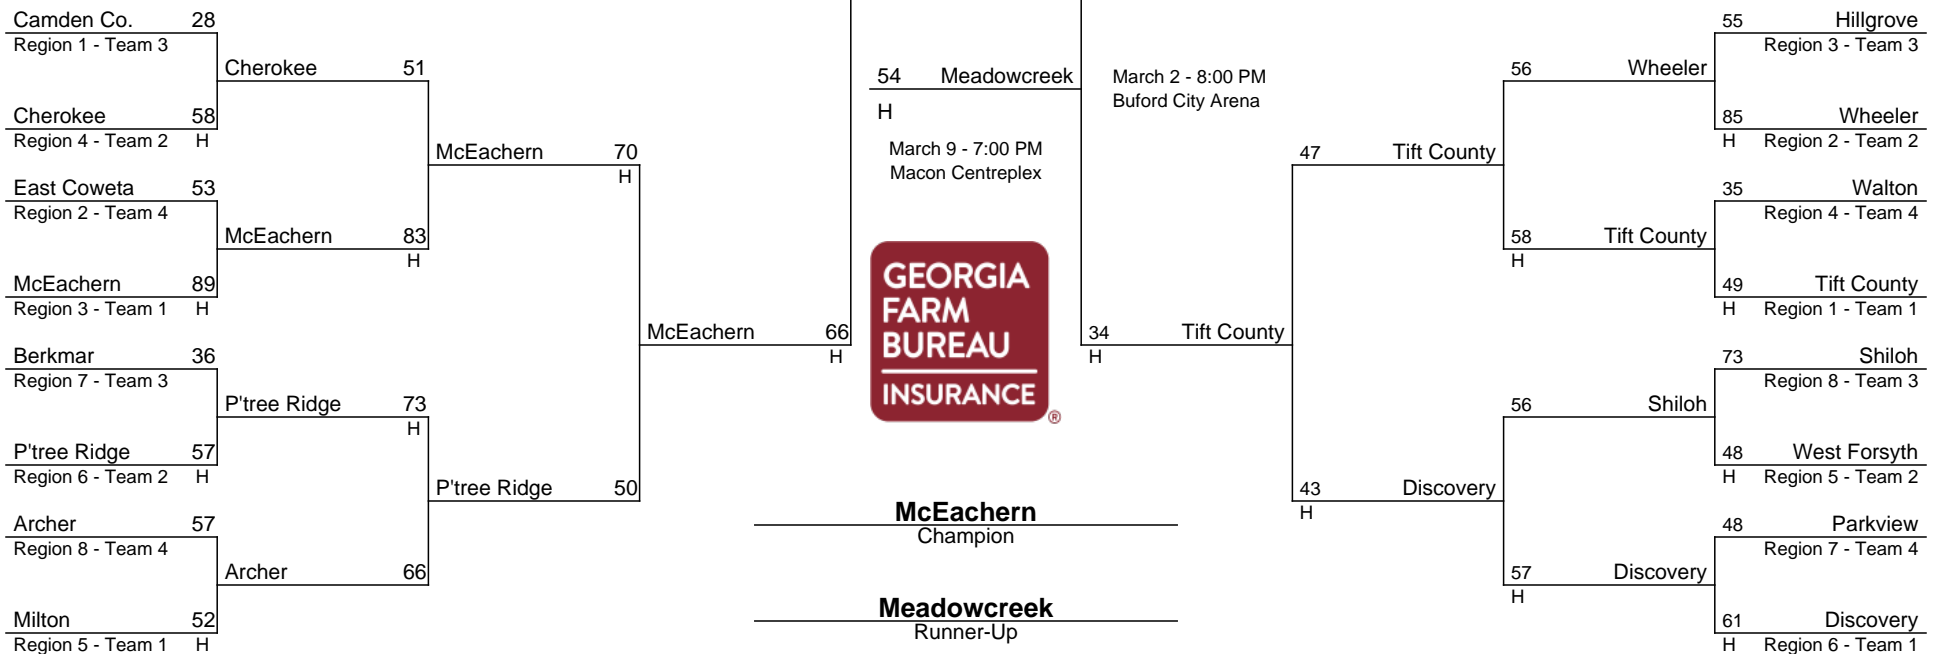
Camden Co. 28
Region 1 - Team 3

Cherokee 51

Cherokee 58
Region 4 - Team 2 H

McEachern 70
H

East Coweta 53
Region 2 - Team 4

McEachern 83
H

McEachern 89
Region 3 - Team 1 H

McEachern 66
H

Berkmar 36
Region 7 - Team 3

P'tree Ridge 73
H

P'tree Ridge 57
Region 6 - Team 2 H

P'tree Ridge 50

Archer 57
Region 8 - Team 4

Archer 66

Milton 52
Region 5 - Team 1 H

54 Meadowcreek
H

March 9 - 7:00 PM
Macon Centreplex

March 2 - 8:00 PM
Buford City Arena

GEORGIA FARM BUREAU INSURANCE ®

McEachern
Champion

Meadowcreek
Runner-Up

55 Hillgrove
Region 3 - Team 3

56 Wheeler

85 Wheeler
H Region 2 - Team 2

47 Tift County

35 Walton
Region 4 - Team 4

58 Tift County
H

49 Tift County
H Region 1 - Team 1

34 Tift County
H

73 Shiloh
Region 8 - Team 3

56 Shiloh

48 West Forsyth
H Region 5 - Team 2

43 Discovery
H

48 Parkview
Region 7 - Team 4

57 Discovery
H

61 Discovery
H Region 6 - Team 1